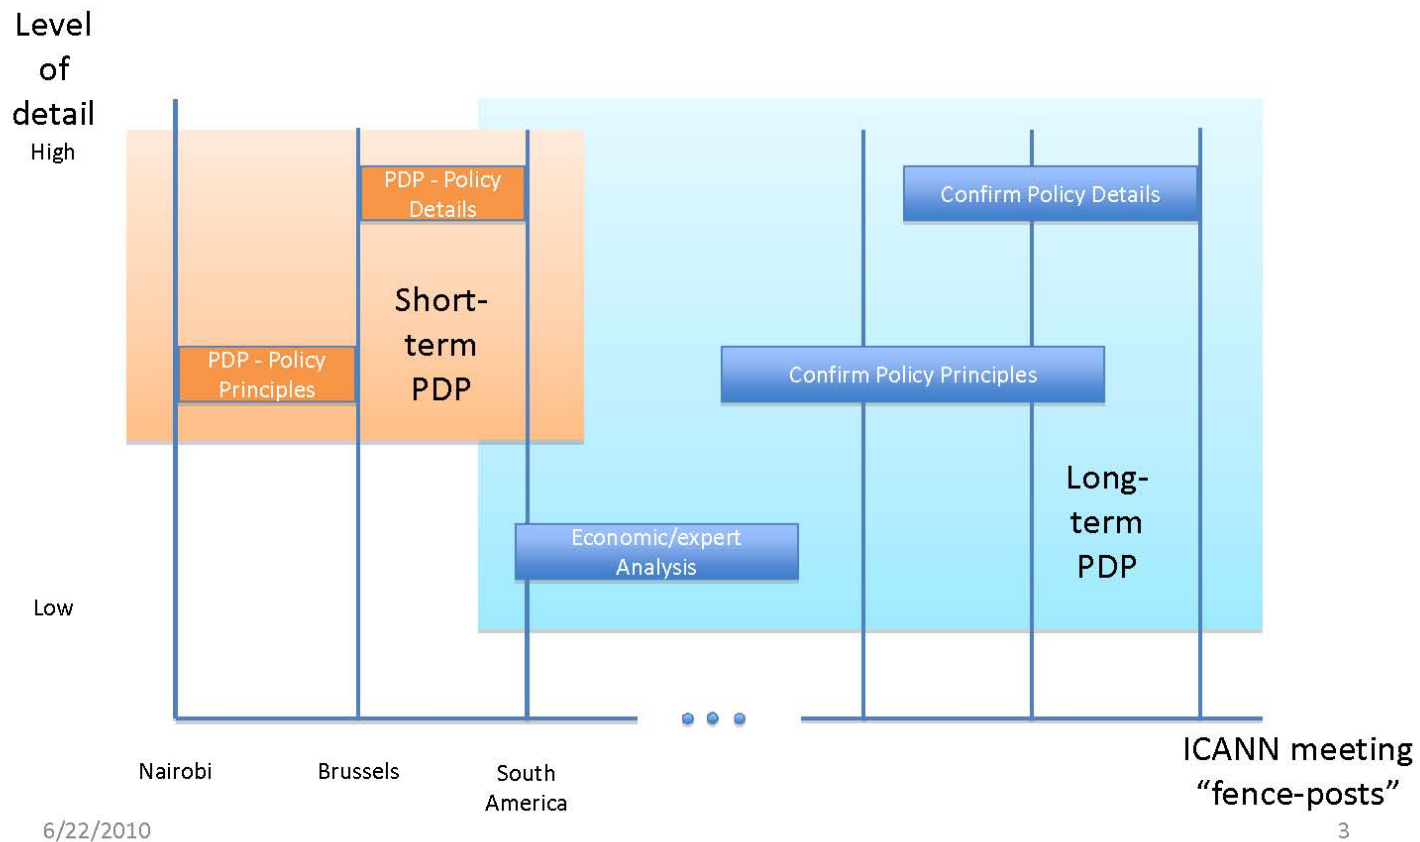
Level of detail

High

PDP - Policy Details

Confirm Policy Details

Short-term PDP

PDP - Policy Principles

Confirm Policy Principles

Long-term PDP

Economic/expert Analysis

Low

Nairobi

Brussels

South America

ICANN meeting "fence-posts"

6/22/2010

3